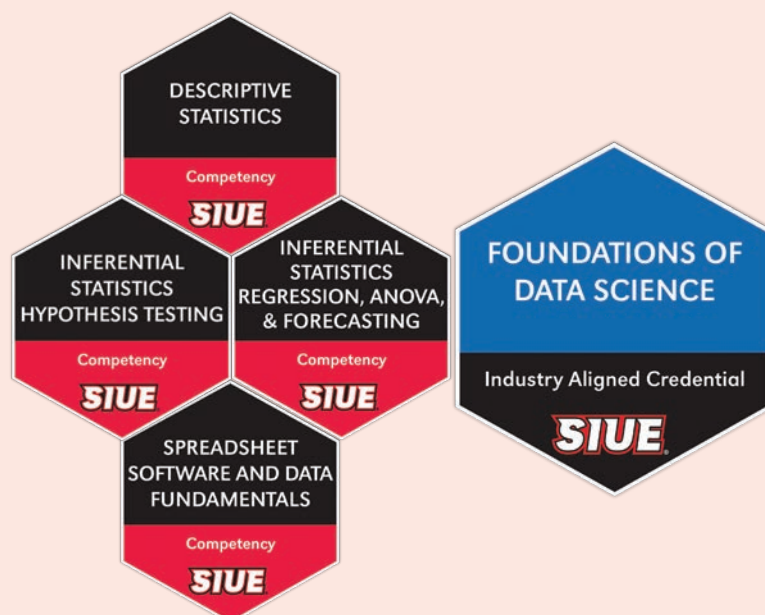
DESCRIPTIVE STATISTICS

Competency

SIUE

INFERENTIAL STATISTICS HYPOTHESIS TESTING

Competency

SIUE

INFERENTIAL STATISTICS REGRESSION, ANOVA, & FORECASTING

Competency

SIUE

SPREADSHEET SOFTWARE AND DATA FUNDAMENTALS

Competency

SIUE

FOUNDATIONS OF DATA SCIENCE

Industry Aligned Credential

SIUE